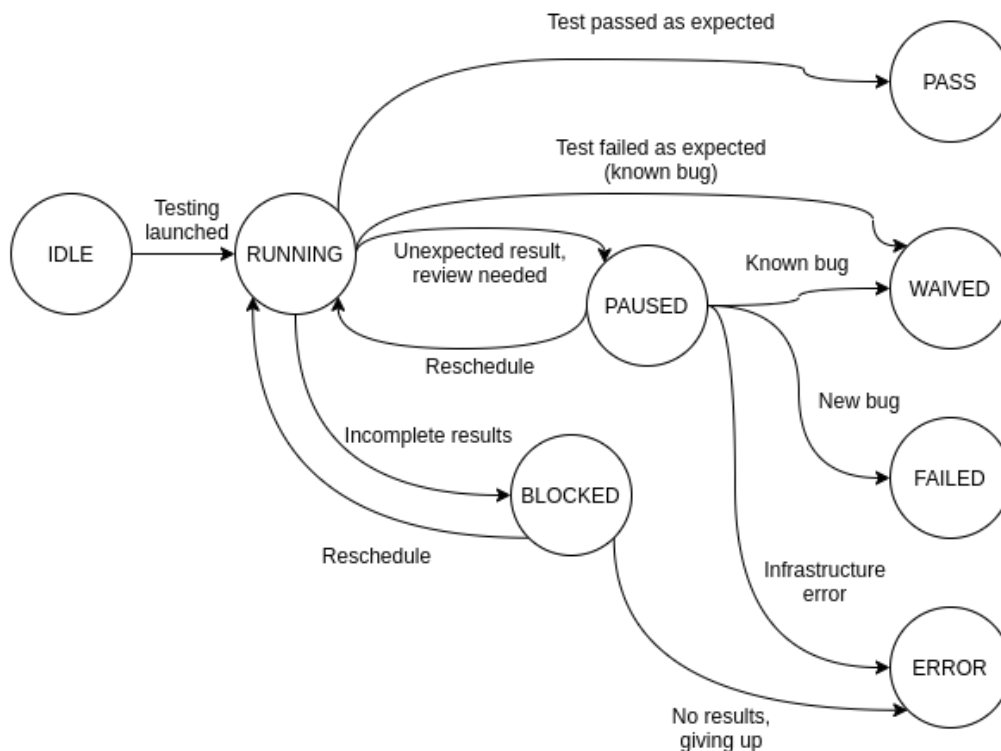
Test passed as expected

PASS

Test failed as expected
(known bug)

IDLE

Testing launched

RUNNING

Unexpected result, review needed

Known bug

WAIVED

PAUSED

Reschedule

New bug

Incomplete results

FAILED

BLOCKED

Reschedule

Infrastructure error

ERROR

No results, giving up